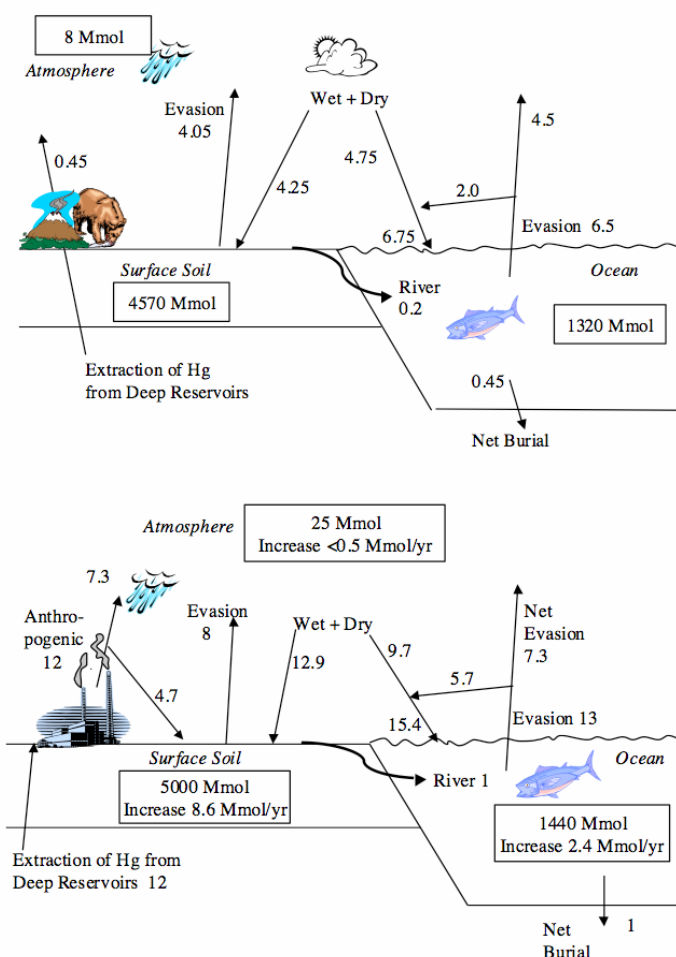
8 Mmol
Atmosphere

Evasion
4.05

Wet + Dry

4.5

0.45

4.75

4.25

2.0

Evasion 6.5

6.75

Surface Soil

Ocean

River
0.2

4570 Mmol

1320 Mmol

Extraction of Hg from Deep Reservoirs

0.45

Net Burial

Atmosphere

25 Mmol
Increase <0.5 Mmol/yr

7.3

Anthropogenic
12

Evasion
8

Wet + Dry

9.7

Net Evasion
7.3

12.9

4.7

5.7

15.4

Evasion 13

Surface Soil

Ocean

River 1

5000 Mmol
Increase 8.6 Mmol/yr

1440 Mmol
Increase 2.4 Mmol/yr

Extraction of Hg from Deep Reservoirs 12

Net Burial

1